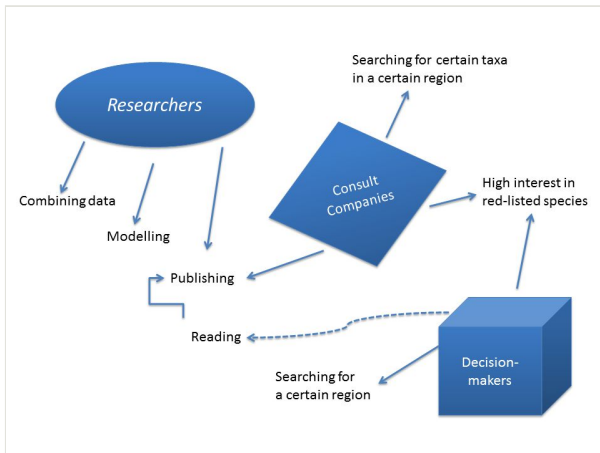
Researchers

Searching for certain taxa in a certain region

Consult Companies

Combining data

Modelling

High interest in red-listed species

Publishing

Reading

Decision-makers

Searching for a certain region